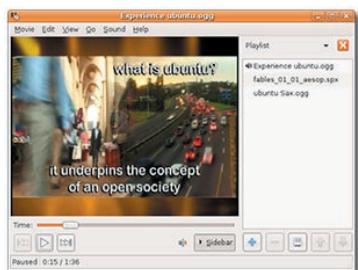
Experience ubuntu.ogg

Movie Edit View Go Sound Help

what is ubuntu?

it underpins the concept of an open society

Playlist

Experience ubuntu.ogg
fables_01_01_aesop.spx
ubuntu Sax.ogg

Time:

Sidebar

Paused 0:15 / 1:36